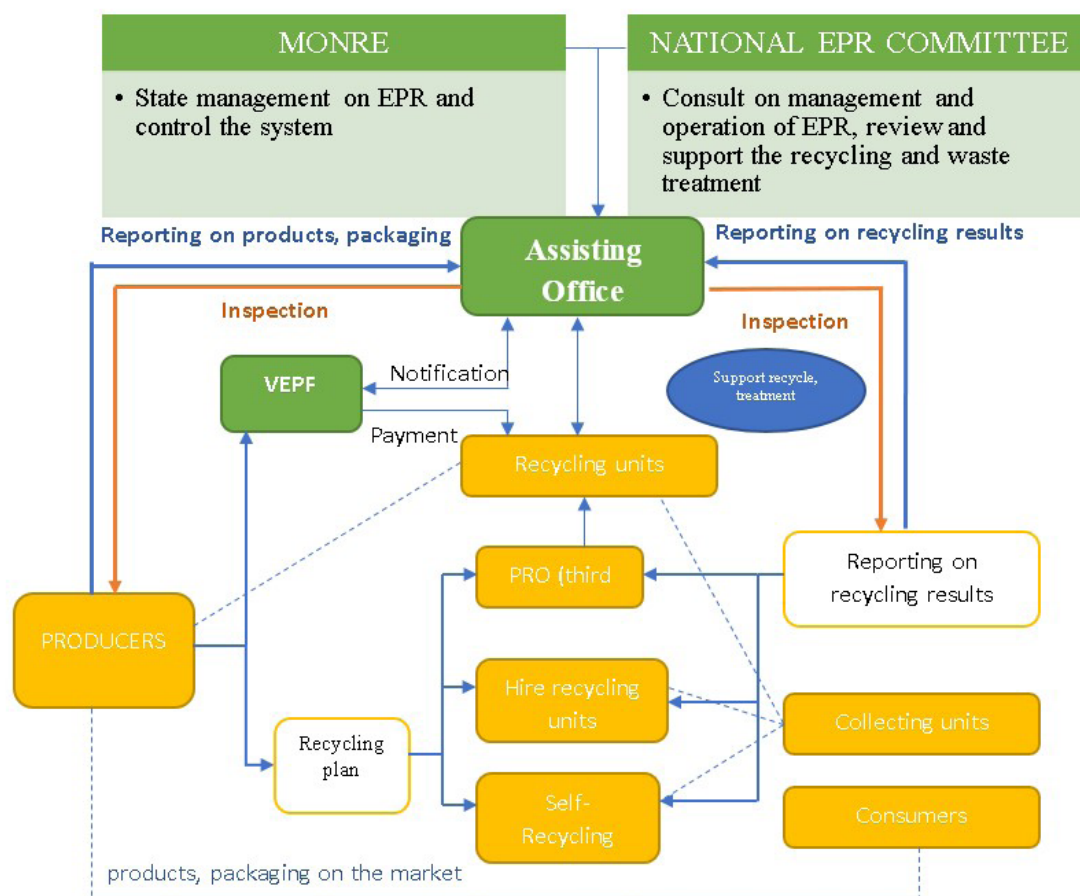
MONRE

• State management on EPR and control the system

NATIONAL EPR COMMITTEE

• Consult on management and operation of EPR, review and support the recycling and waste treatment

Reporting on products, packaging

Assisting Office

Reporting on recycling results

Inspection

Inspection

VEPF

Notification

Support recycle, treatment

Payment

Recycling units

PRO (third

Reporting on recycling results

PRODUCERS

Hire recycling units

Collecting units

Recycling plan

Self-Recycling

Consumers

products, packaging on the market